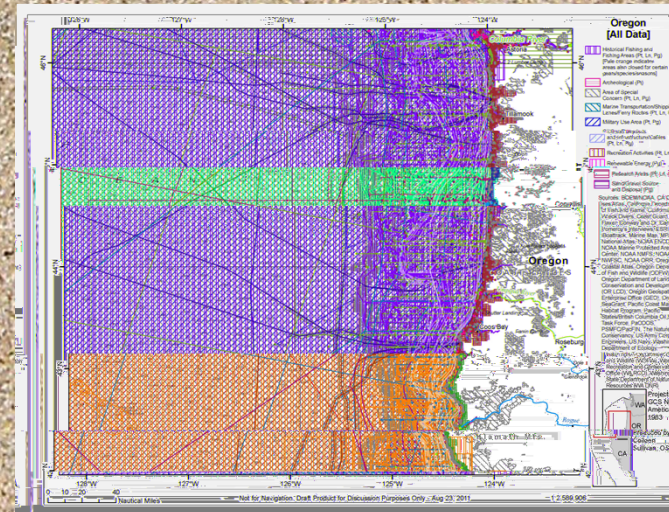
Oregon
[All Data]

Historical Fishing and Fishing Areas (Pt, Ln, Pg) [Pale orange indicates areas also closed for certain gears/species/seasons]

Archeological (Pt)

Area of Special Concern (Pt, Ln, Pg)

Marine Transportation/Shipping Lanes/Ferry Routes (Pt, Ln, Pg)

Military Use Area (Pt, Pg)

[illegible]

Recreational Activities (Pt, Ln, Pg)

Renewable Energy (Pg)

Research Areas (Pt, Ln, Pg)

Sand/Gravel Source and Disposal (Pt)

Sources: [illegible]

128°W 127°W 126°W 125°W 124°W

46°N 45°N 44°N 43°N 42°N

Astoria

Tillamook

Coos Bay

Roseburg

Oregon

Rogue

Projection: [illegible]

WA

OR

CA

0 10 20 40 Nautical Miles

Not for Navigation. Draft Product for Discussion Purposes Only - Aug 23, 2011

1:2,589,906